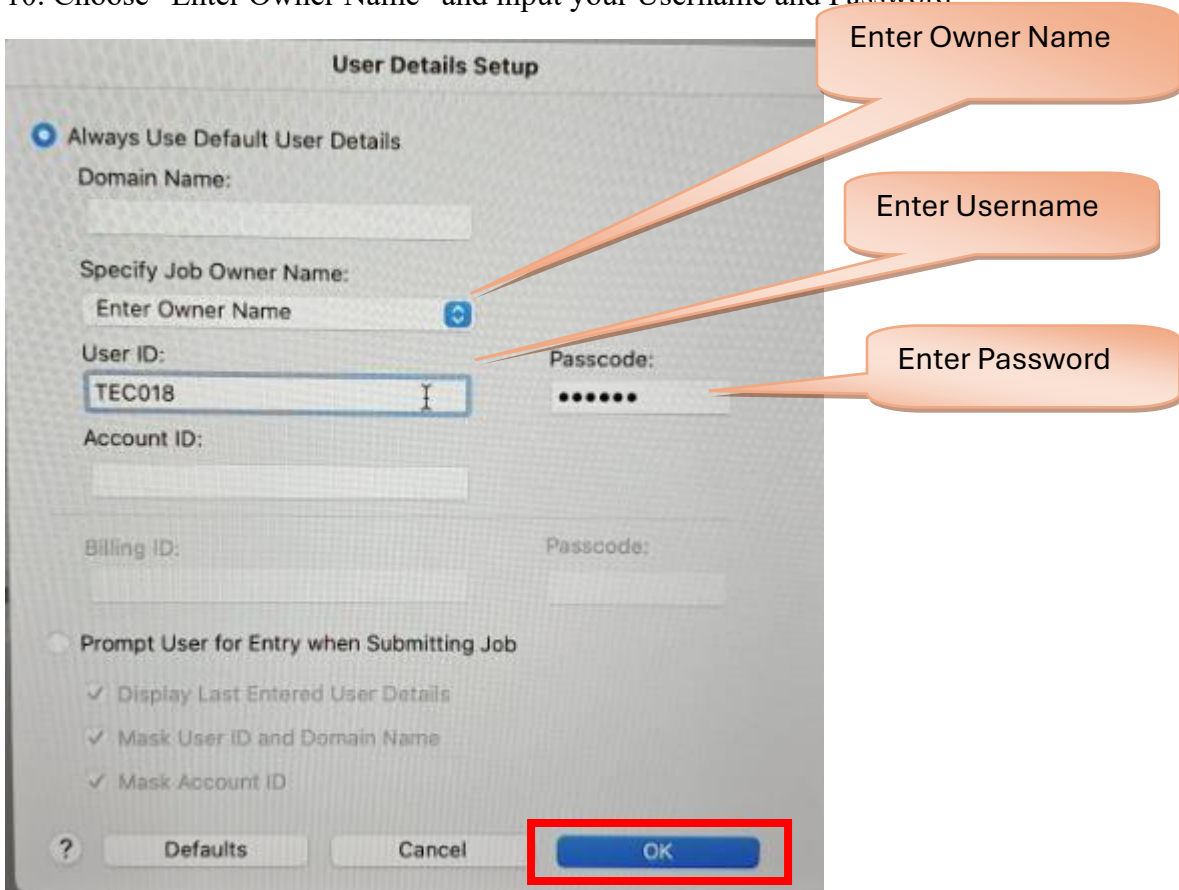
10. Choose "Enter Owner Name" and input your Username and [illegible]

User Details Setup

Enter Owner Name

Always Use Default User Details

Domain Name:

Enter Username

Specify Job Owner Name:

Enter Owner Name

User ID:

Passcode:

Enter Password

TEC018

••••••

Account ID:

Billing ID:

Passcode:

Prompt User for Entry when Submitting Job

Display Last Entered User Details

Mask User ID and Domain Name

Mask Account ID

?

Defaults

Cancel

OK